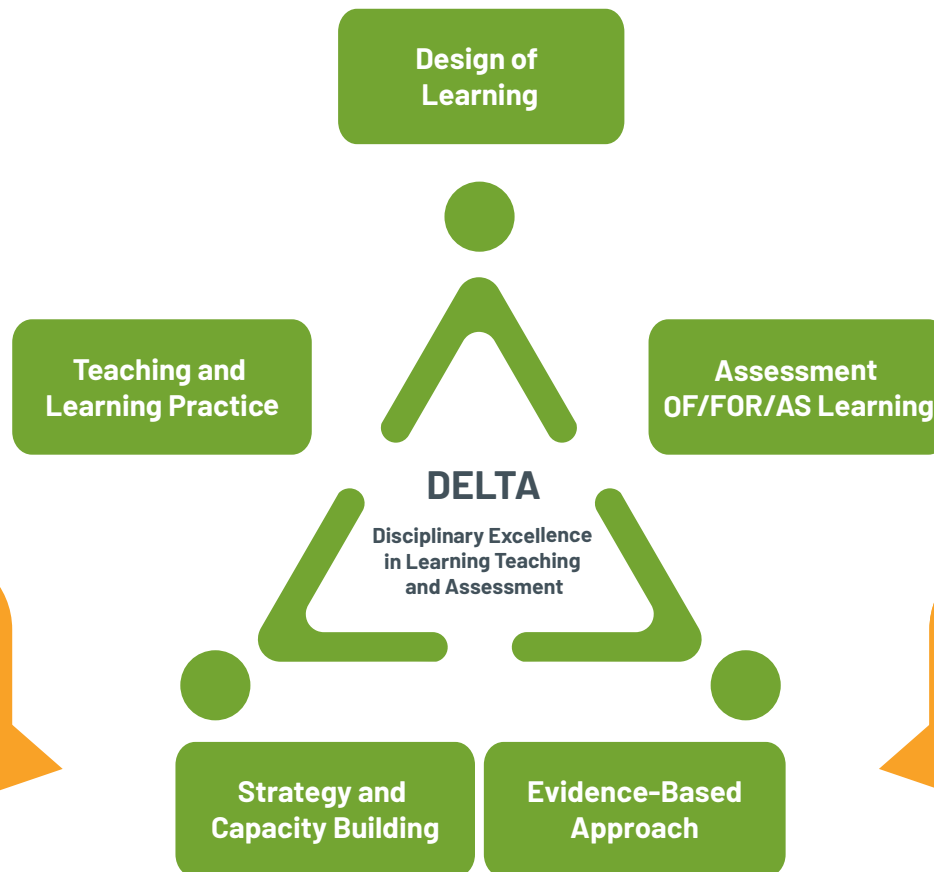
Design of Learning

Teaching and Learning Practice

Assessment OF/FOR/AS Learning

DELTA

Disciplinary Excellence in Learning Teaching and Assessment

Strategy and Capacity Building

Evidence-Based Approach